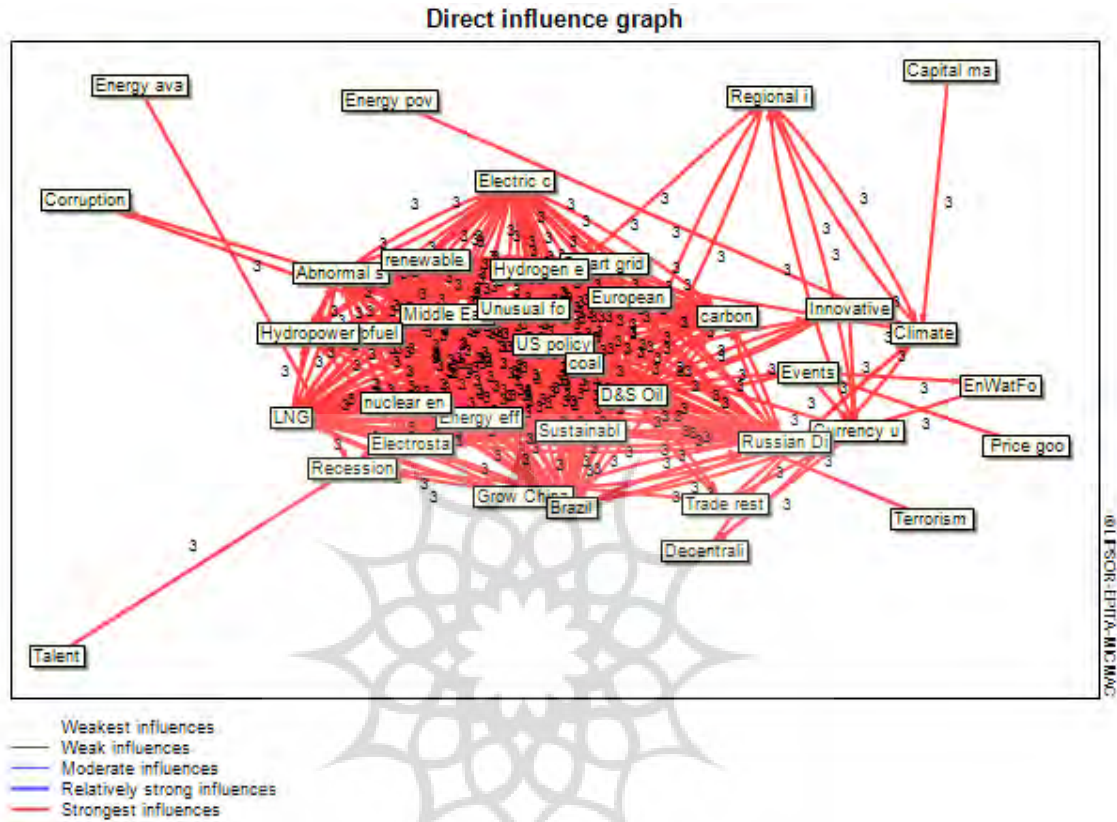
Direct influence graph

Energy ava
Energy pov
Regional i
Capital ma
Corruption
Electric c
renewable
Hydrogen e
Smart grid
Abnormal s
Middle Ea
Unusual fo
European
carbon
Innovative
Climate
Hydropower
ofuel
US policy
coal
Events
EnWatFo
LNG
nuclear en
Energy eff
D&S Oil
Electrosta
Sustainabl
Russian Di
Currency u
Price goo
Recession
Grow China
Brazil
Trade rest
Terrorism
Decentrali
Talent

3

Weakest influences
Weak influences
Moderate influences
Relatively strong influences
Strongest influences

©LIPSOR-EPITA-MICMAC